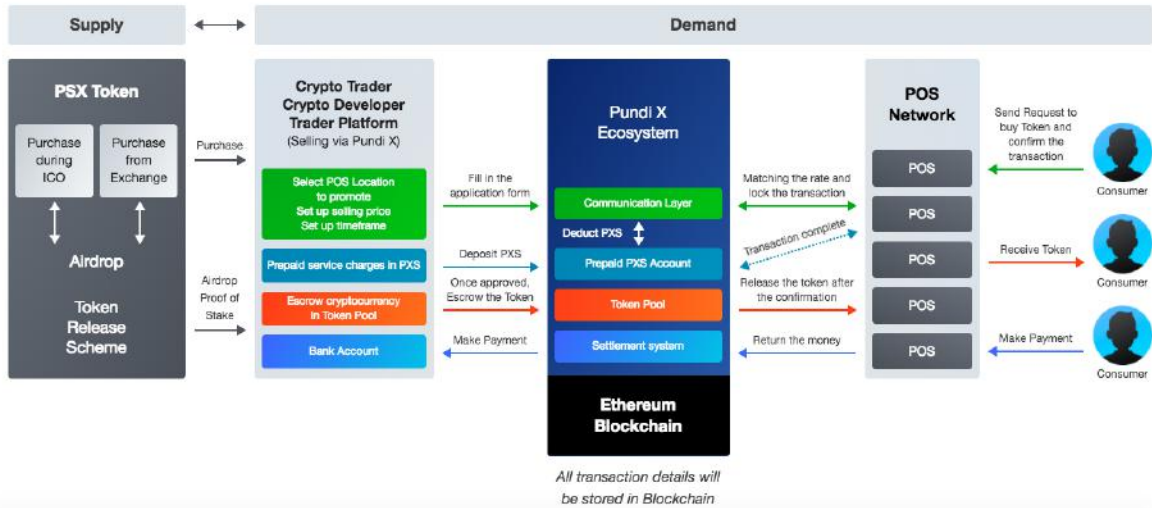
Supply

Demand

PSX Token

Purchase during ICO

Purchase from Exchange

Airdrop

Token Release Scheme

Purchase

Airdrop Proof of Stake

Crypto Trader
Crypto Developer
Trader Platform
(Selling via Pundi X)

Select POS Location to promote
Set up selling price
Set up timeframe

Prepaid service charges in PXS

Escrow cryptocurrency in Token Pool

Bank Account

Fill in the application form

Deposit PXS

Once approved, Escrow the Token

Make Payment

Pundi X Ecosystem

Communication Layer

Deduct PXS

Prepaid PXS Account

Token Pool

Settlement system

Ethereum Blockchain

All transaction details will be stored in Blockchain

Matching the rate and lock the transaction

Transaction complete

Release the token after the confirmation

Return the money

POS Network

POS

POS

POS

POS

POS

Send Request to buy Token and confirm the transaction

Consumer

Receive Token

Consumer

Make Payment

Consumer